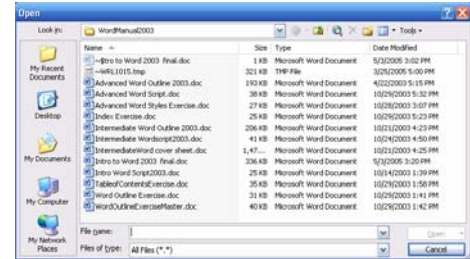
Open

Look in: WordManual2003

Tools

My Recent Documents

Desktop

My Documents

My Computer

My Network Places

| Name | Size | Type | Date Modified |
|---|---|---|---|
| ~$tro to Word 2003 final.doc | 1 KB | Microsoft Word Document | 5/3/2005 3:02 PM |
| ~WRL1015.tmp | 321 KB | TMP File | 3/25/2005 5:00 PM |
| Advanced Outline 2003.doc | 193 KB | Microsoft Word Document | 4/22/2005 5:15 PM |
| Advanced Word Script.doc | 38 KB | Microsoft Word Document | 10/29/2003 5:32 PM |
| Advanced Word Styles Exercise.doc | 27 KB | Microsoft Word Document | 10/28/2003 3:07 PM |
| Index Exercise.doc | 25 KB | Microsoft Word Document | 10/29/2003 5:23 PM |
| Intermediate Word Outline 2003.doc | 206 KB | Microsoft Word Document | 10/21/2003 4:23 PM |
| Intermediate Wordscript2003.doc | 41 KB | Microsoft Word Document | 10/24/2003 4:50 PM |
| IntermediateWord cover sheet.doc | 1,47... | Microsoft Word Document | 10/21/2003 4:25 PM |
| Intro to Word 2003 final.doc | 336 KB | Microsoft Word Document | 5/3/2005 3:20 PM |
| Intro Word Script2003.doc | 25 KB | Microsoft Word Document | 10/14/2003 1:39 PM |
| TableofContentsExercise.doc | 35 KB | Microsoft Word Document | 10/29/2003 1:58 PM |
| Word Outline Exercise.doc | 31 KB | Microsoft Word Document | 10/29/2003 1:41 PM |
| WordOutlineExerciseMaster.doc | 40 KB | Microsoft Word Document | 10/29/2003 1:42 PM |

File name:

Files of type: All Files (*.*)

Open

Cancel